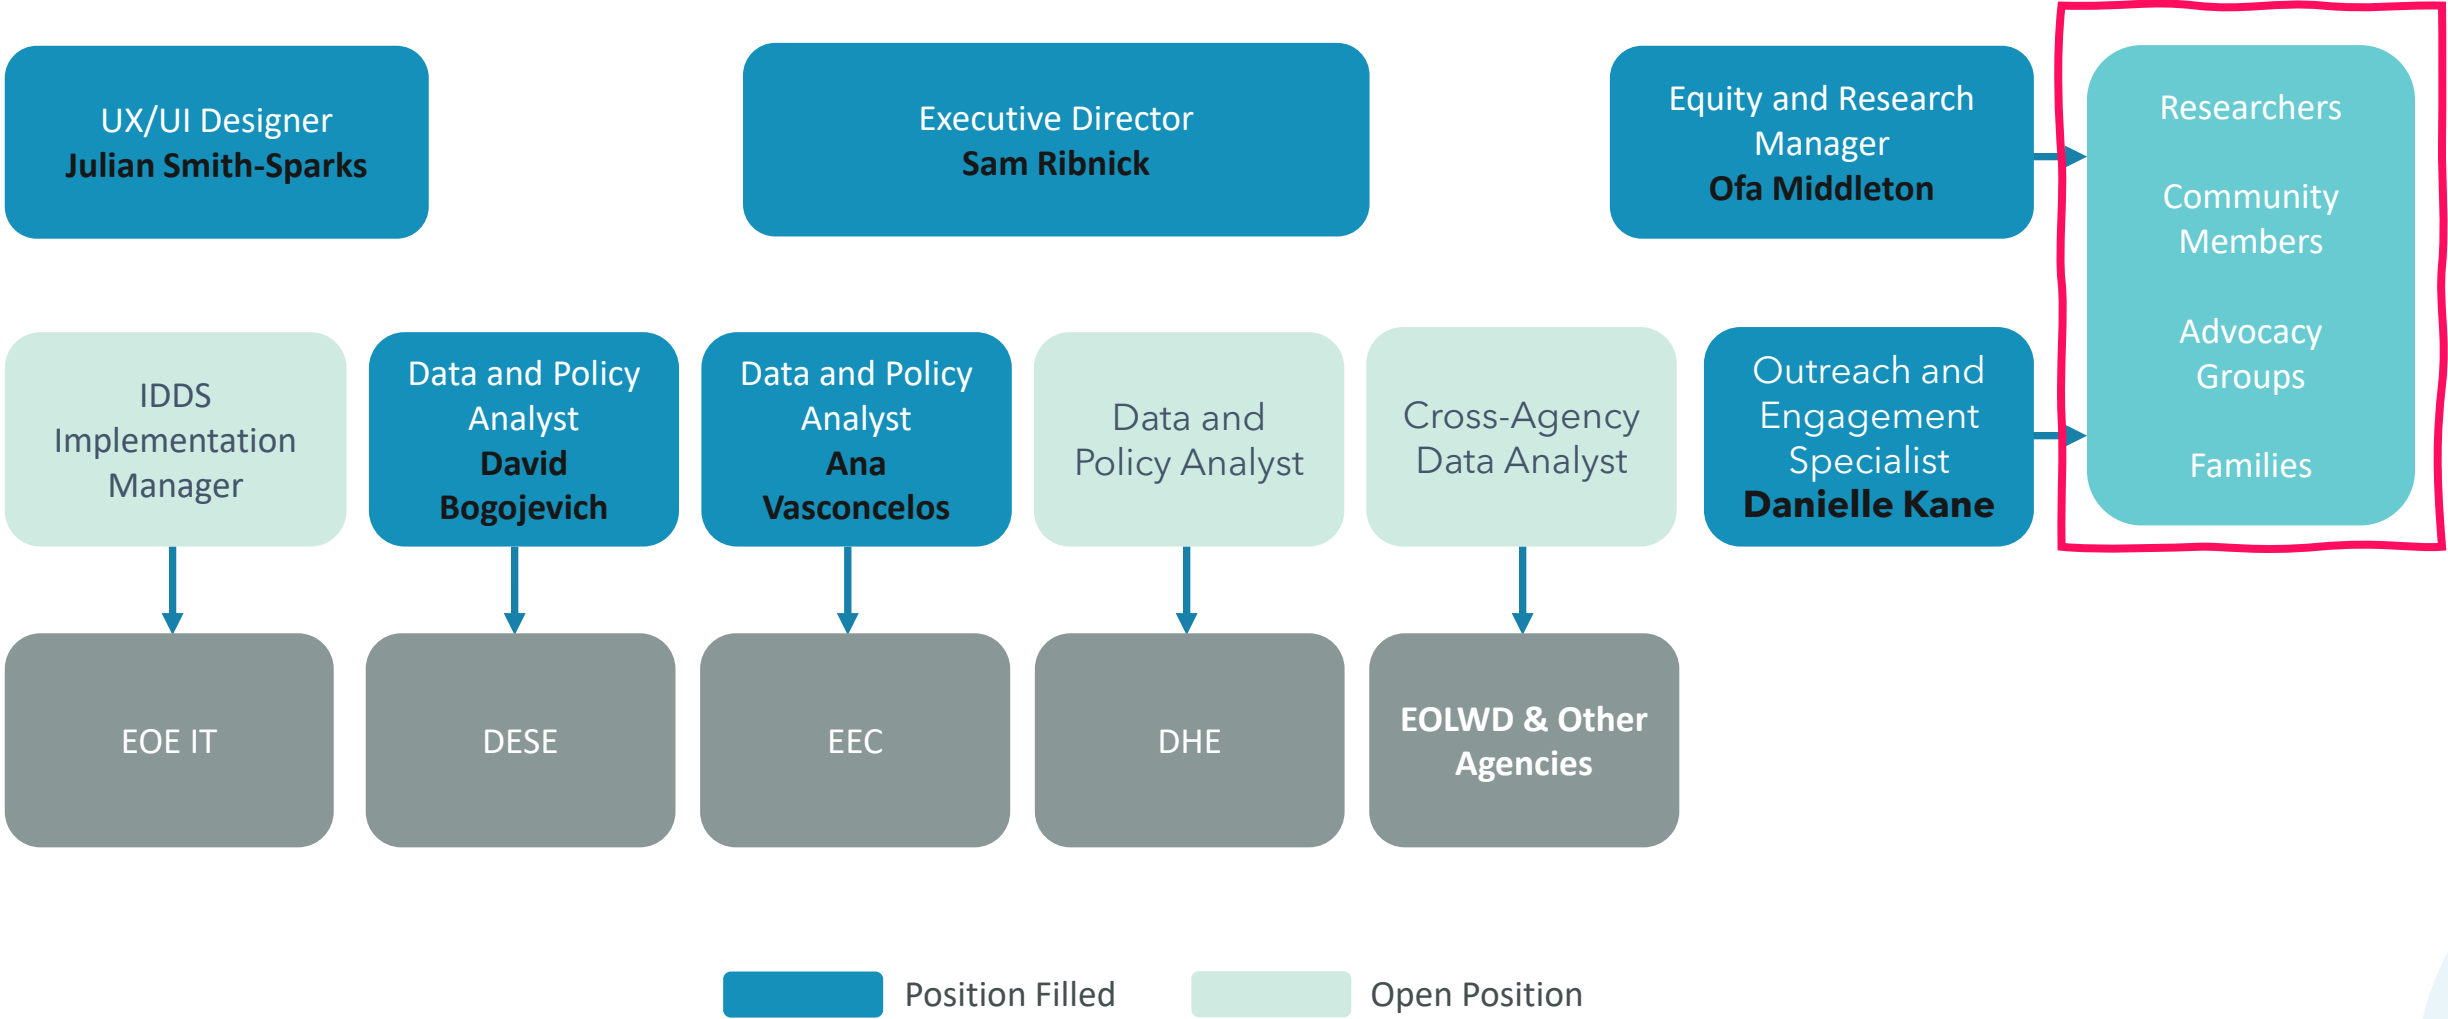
UX/UI Designer
**Julian Smith-Sparks**

Executive Director
**Sam Ribnick**

Equity and Research Manager
**Ofa Middleton**

Researchers

Community Members

Advocacy Groups

Families

IDDS Implementation Manager

Data and Policy Analyst
**David Bogojevich**

Data and Policy Analyst
**Ana Vasconcelos**

Data and Policy Analyst

Cross-Agency Data Analyst

Outreach and Engagement Specialist
**Danielle Kane**

EOE IT

DESE

EEC

DHE

**EOLWD & Other Agencies**

Position Filled

Open Position